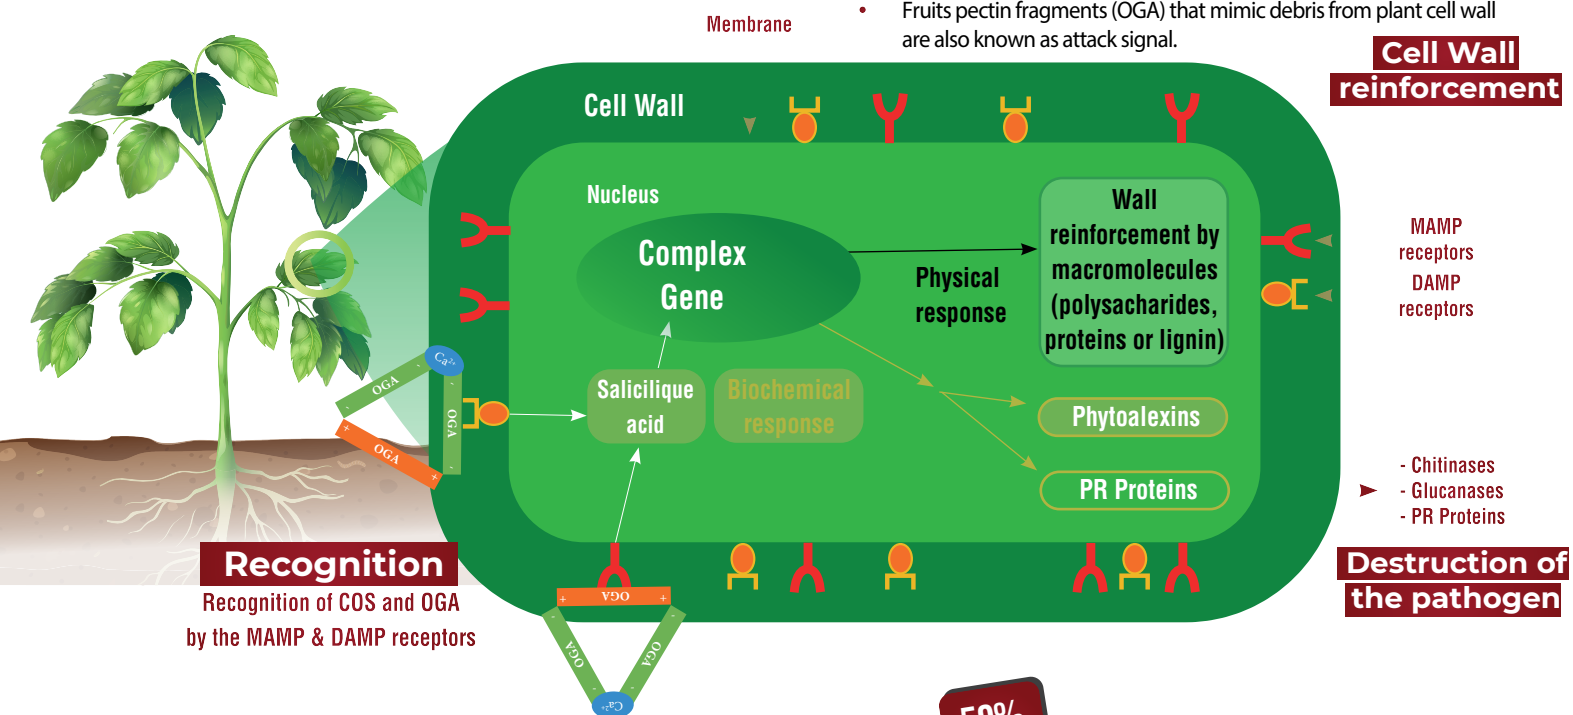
Membrane

• Fruits pectin fragments (OGA) that mimic debris from plant cell wall are also known as attack signal.

Cell Wall reinforcement

Cell Wall

Nucleus

Complex Gene

Physical response

Wall reinforcement by macromolecules (polysacharides, proteins or lignin)

MAMP receptors

DAMP receptors

Salicilique acid

Biochemical response

Phytoalexins

PR Proteins

- Chitinases
- Glucanases
- PR Proteins

Destruction of the pathogen

$Ca^{2+}$ OGA OGA OGA

OGA OGA OGA $Ca^{2+}$

Recognition

Recognition of COS and OGA by the MAMP & DAMP receptors

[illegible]